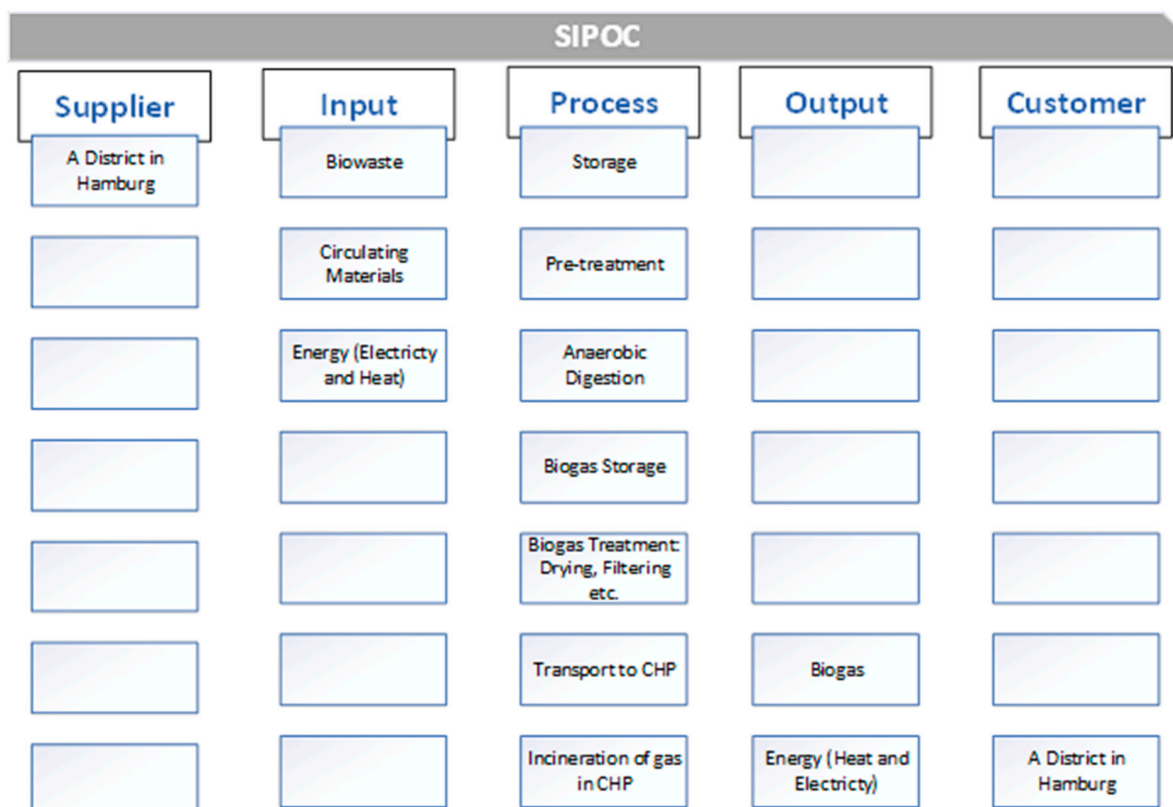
SIPOC

| Supplier | Input | Process | Output | Customer |
|---|---|---|---|---|
| A District in Hamburg | Biowaste | Storage | | |
| | Circulating Materials | Pre-treatment | | |
| | Energy (Electricty and Heat) | Anaerobic Digestion | | |
| | | Biogas Storage | | |
| | | Biogas Treatment: Drying, Filtering etc. | | |
| | | Transport to CHP | Biogas | |
| | | Incineration of gas in CHP | Energy (Heat and Electricty) | A District in Hamburg |